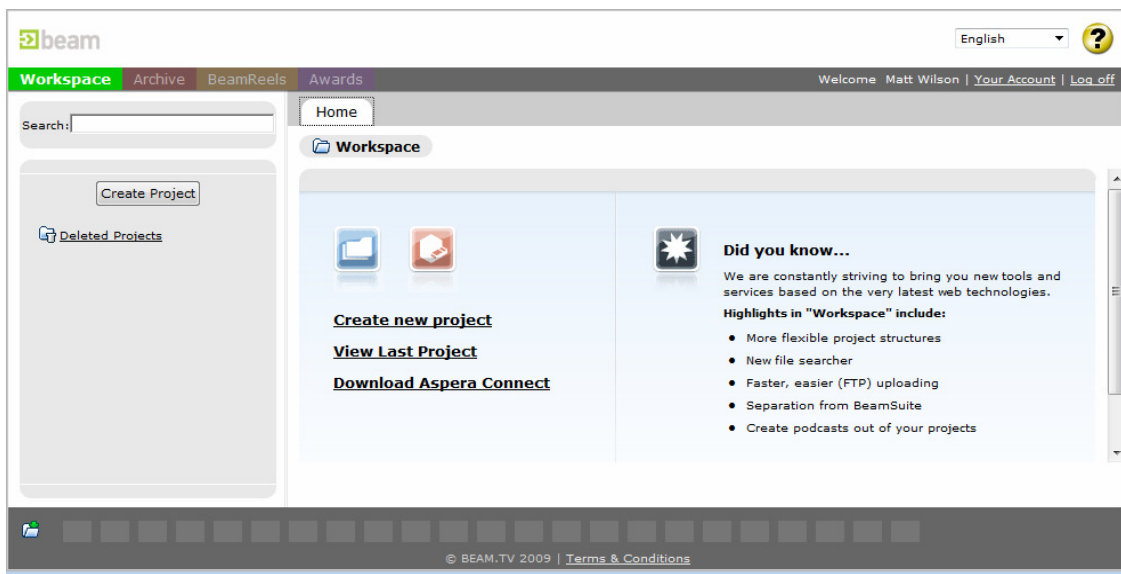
beam

English ▾ ?

Workspace Archive BeamReels Awards

Welcome Matt Wilson | Your Account | Log off

Search:

Create Project

Deleted Projects

Home

Workspace

Create new project

View Last Project

Download Aspera Connect

Did you know...

We are constantly striving to bring you new tools and services based on the very latest web technologies.

Highlights in "Workspace" include:

- More flexible project structures
- New file searcher
- Faster, easier (FTP) uploading
- Separation from BeamSuite
- Create podcasts out of your projects

© BEAM.TV 2009 | Terms & Conditions